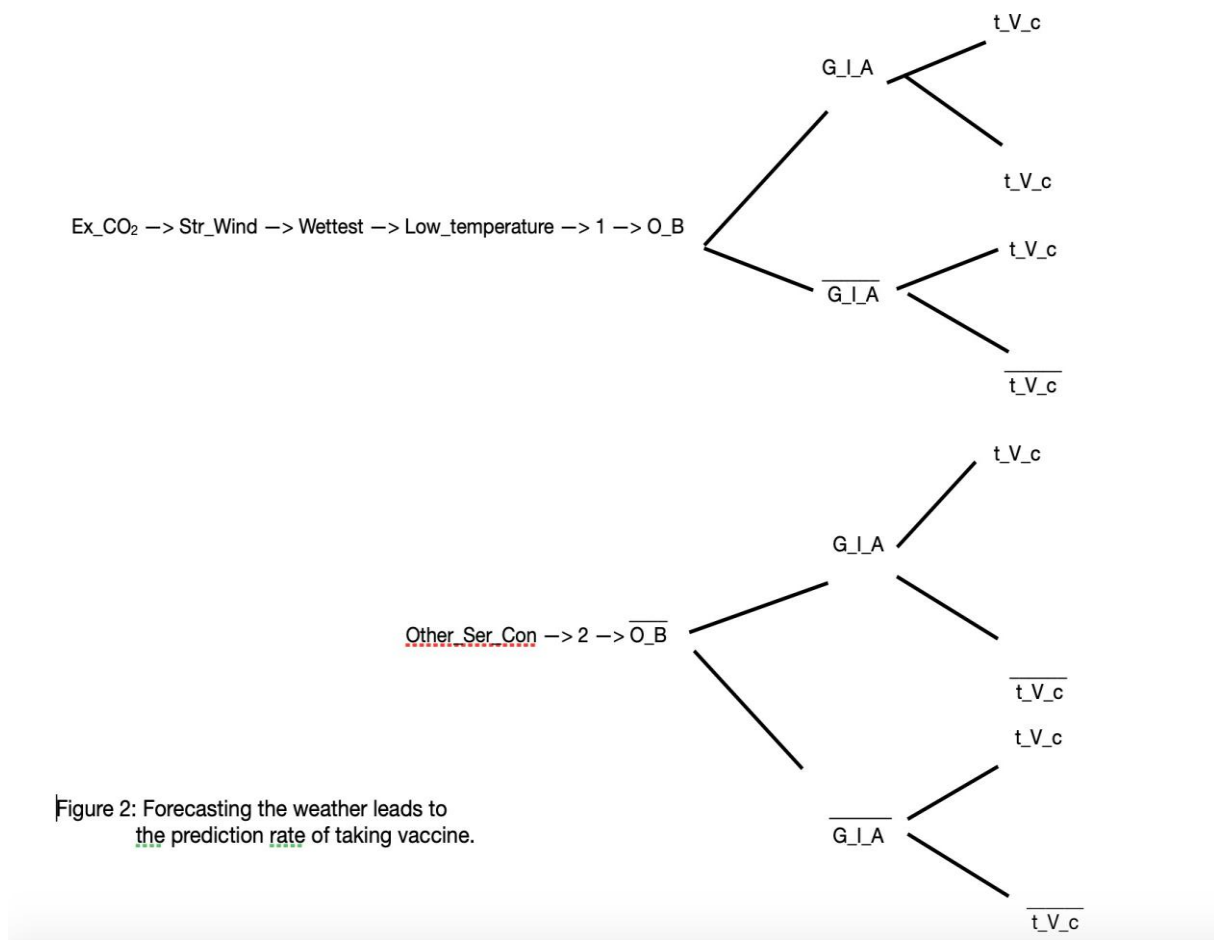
t_V_c

G_I_A

t_V_c

Ex_$CO_2$ —> Str_Wind —> Wettest —> Low_temperature —> 1 —> O_B

t_V_c

$\overline{\text{G\_I\_A}}$

$\overline{\text{t\_V\_c}}$

t_V_c

G_I_A

Other_Ser_Con —> 2 —> $\overline{\text{O\_B}}$

$\overline{\text{t\_V\_c}}$

t_V_c

Figure 2: Forecasting the weather leads to the prediction rate of taking vaccine.

$\overline{\text{G\_I\_A}}$

$\overline{\text{t\_V\_c}}$